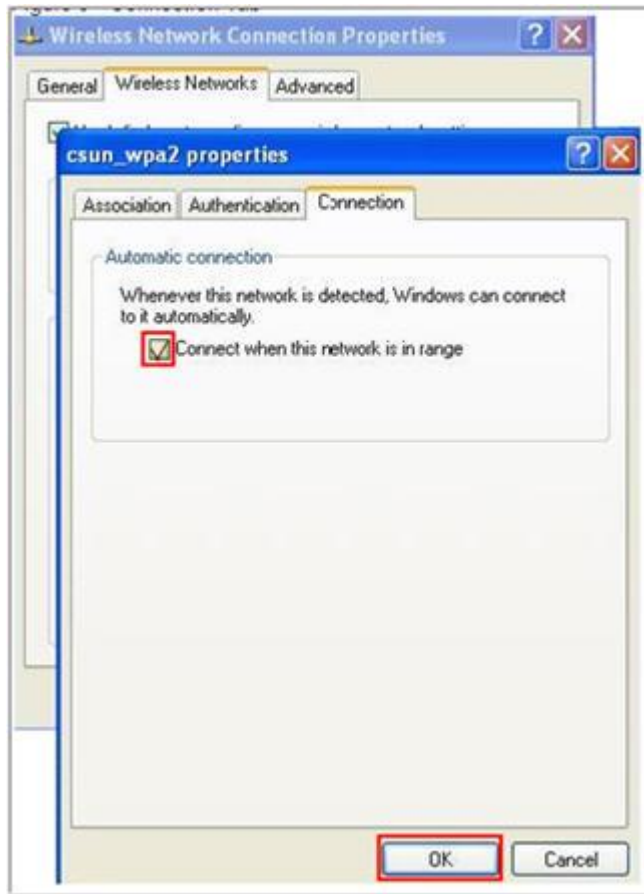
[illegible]

Wireless Network Connection Properties

General | Wireless Networks | Advanced

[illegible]

csun_wpa2 properties

Association | Authentication | Connection

Automatic connection

Whenever this network is detected, Windows can connect to it automatically.

Connect when this network is in range

OK

Cancel